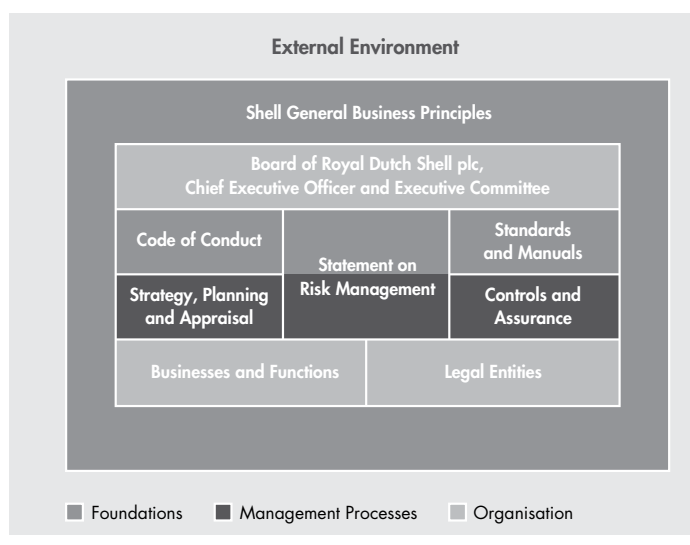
External Environment

Shell General Business Principles

Board of Royal Dutch Shell plc, Chief Executive Officer and Executive Committee

Code of Conduct

Statement on Risk Management

Standards and Manuals

Strategy, Planning and Appraisal

Controls and Assurance

Businesses and Functions

Legal Entities

Foundations

Management Processes

Organisation